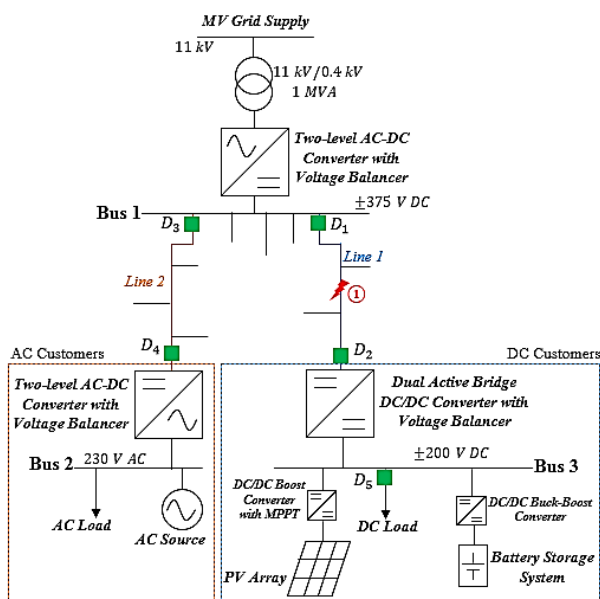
MV Grid Supply

11 kV

11 kV/0.4 kV
1 MVA

Two-level AC-DC Converter with Voltage Balancer

Bus 1

±375 V DC

$D_3$

$D_1$

Line 1

Line 2

1

$D_4$

$D_2$

AC Customers

DC Customers

Two-level AC-DC Converter with Voltage Balancer

Dual Active Bridge DC/DC Converter with Voltage Balancer

Bus 2

230 V AC

±200 V DC

Bus 3

$D_5$

DC/DC Boost Converter with MPPT

DC/DC Buck-Boost Converter

AC Load

AC Source

DC Load

PV Array

Battery Storage System